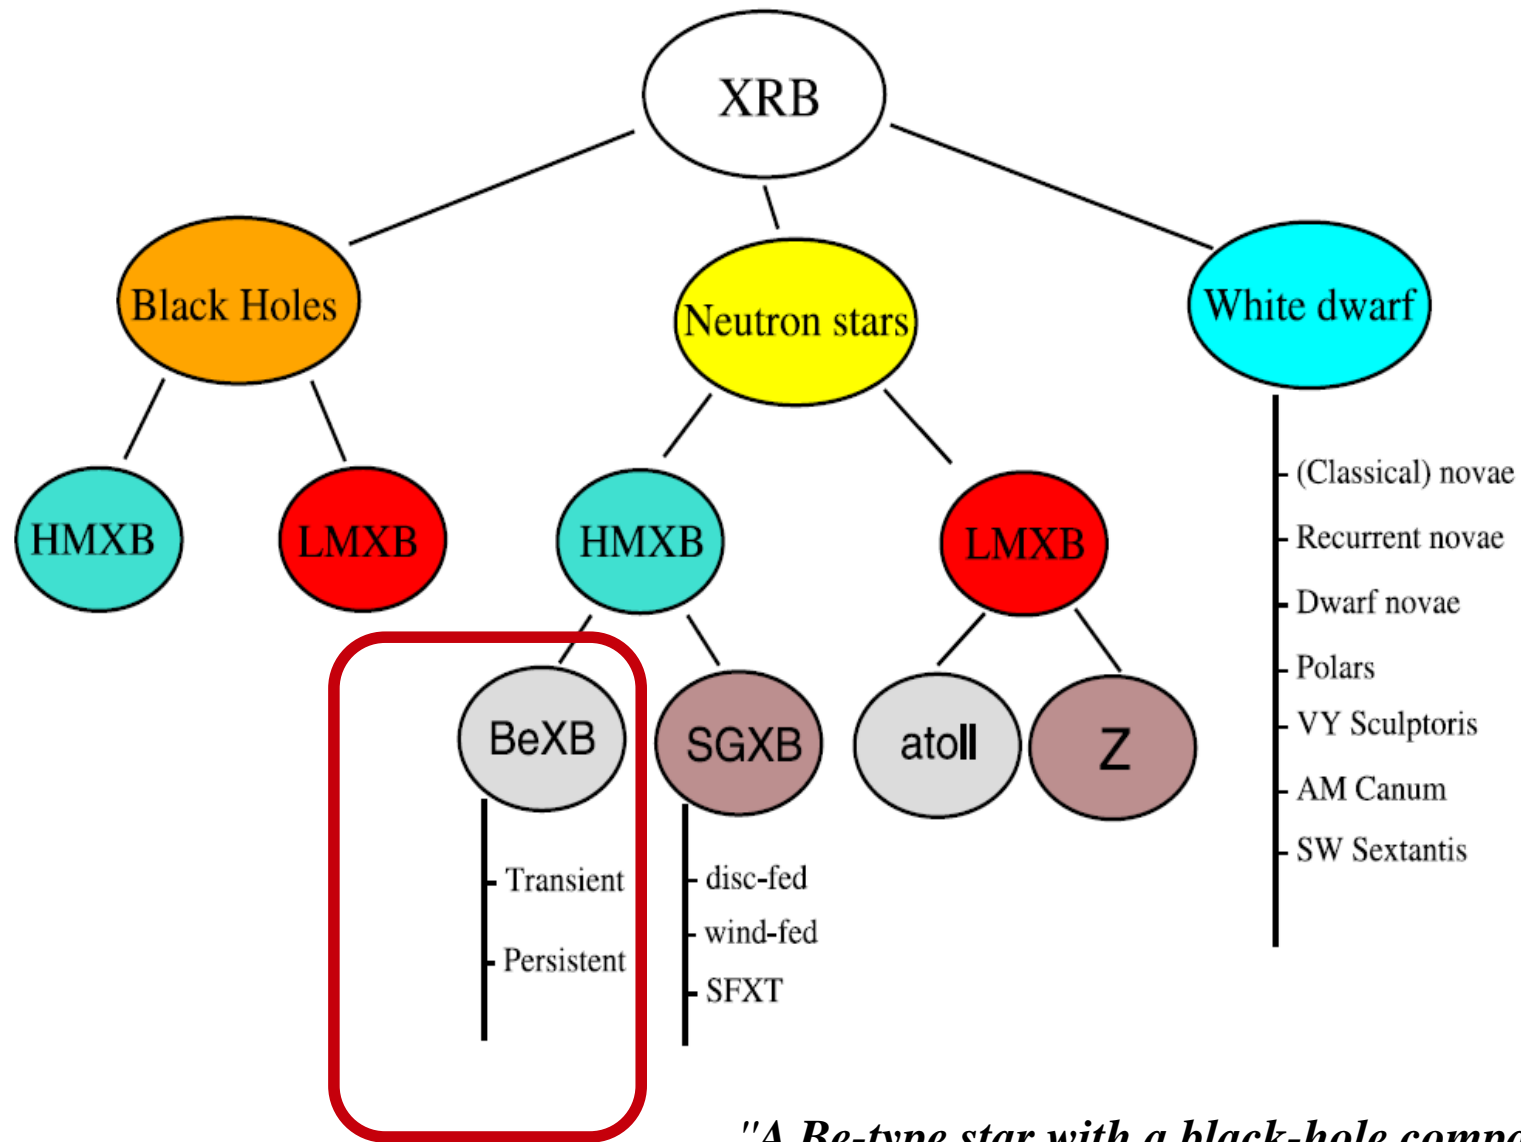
XRB

Black Holes

Neutron stars

White dwarf

HMXB

LMXB

HMXB

LMXB

BeXB

SGXB

atoll

Z

Transient

Persistent

disc-fed

wind-fed

SFXT

(Classical) novae

Recurrent novae

Dwarf novae

Polars

VY Sculptoris

AM Canum

SW Sextantis

"A Be-type star with a black-hole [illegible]